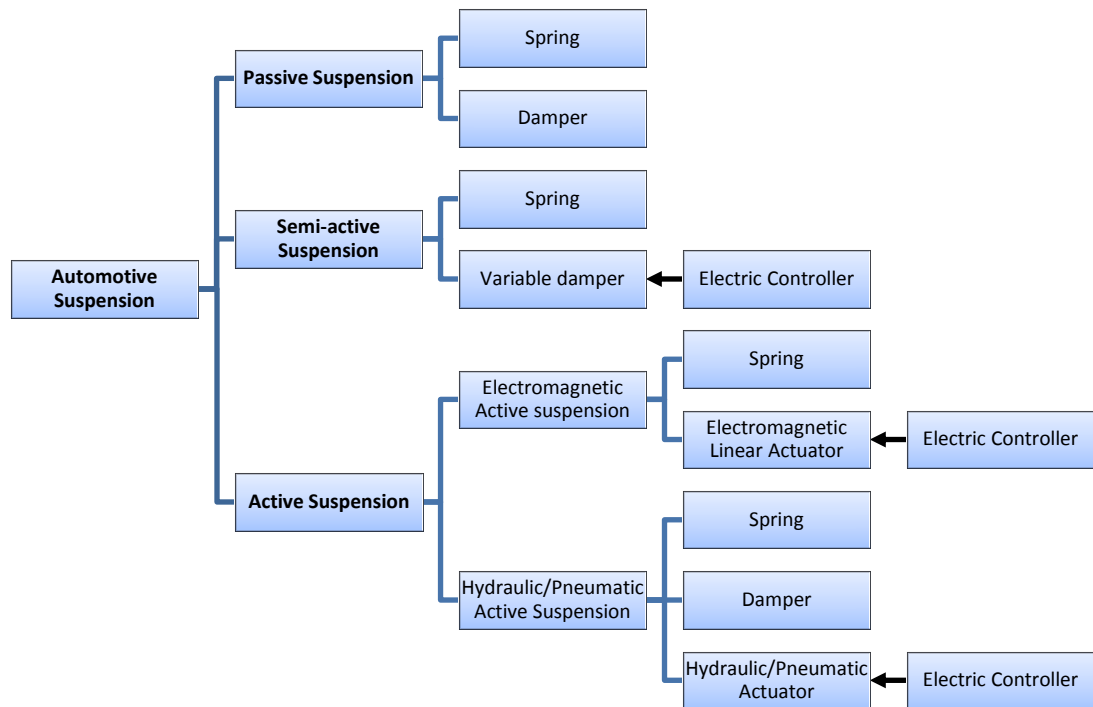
Automotive Suspension

Passive Suspension

Spring

Damper

Semi-active Suspension

Spring

Variable damper

Electric Controller

Active Suspension

Electromagnetic Active suspension

Spring

Electromagnetic Linear Actuator

Electric Controller

Hydraulic/Pneumatic Active Suspension

Spring

Damper

Hydraulic/Pneumatic Actuator

Electric Controller